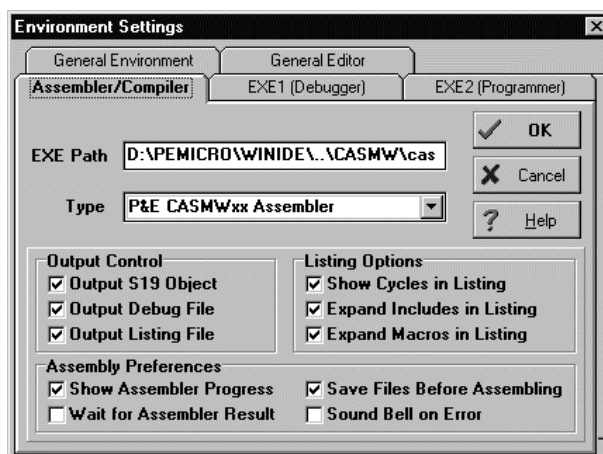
Environment Settings

General Environment

General Editor

Assembler/Compiler

EXE1 (Debugger)

EXE2 (Programmer)

EXE Path D:\PEMICRO\WINIDE\..\CASMW\cas

Type P&E CASMWxx Assembler

OK

Cancel

Help

Output Control
☑ Output S19 Object
☑ Output Debug File
☑ Output Listing File

Listing Options
☑ Show Cycles in Listing
☑ Expand Includes in Listing
☑ Expand Macros in Listing

Assembly Preferences
☑ Show Assembler Progress
☐ Wait for Assembler Result
☑ Save Files Before Assembling
☐ Sound Bell on Error